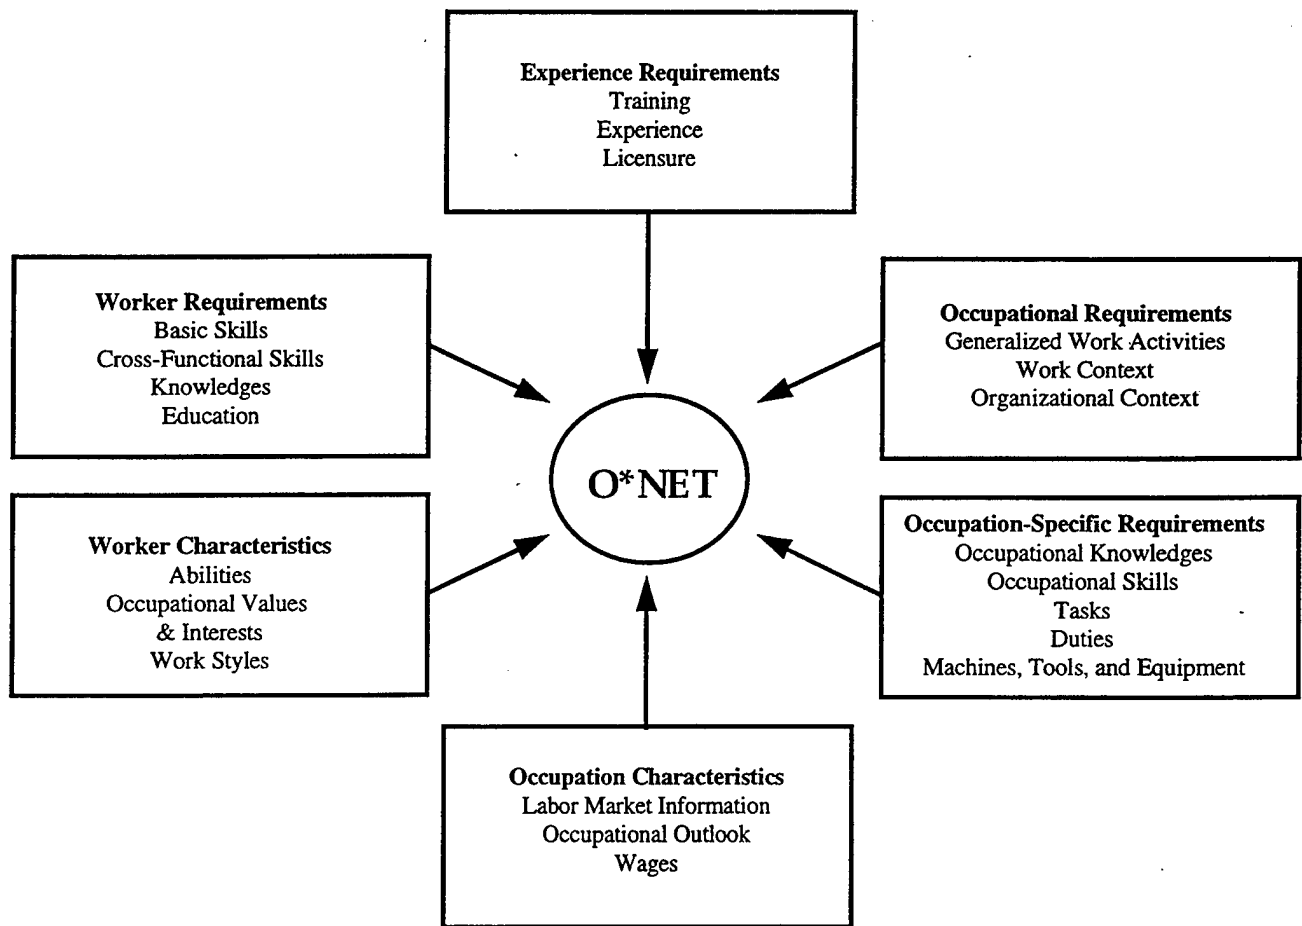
Experience Requirements
Training
Experience
Licensure

Worker Requirements
Basic Skills
Cross-Functional Skills
Knowledges
Education

Occupational Requirements
Generalized Work Activities
Work Context
Organizational Context

O*NET

Worker Characteristics
Abilities
Occupational Values
& Interests
Work Styles

Occupation-Specific Requirements
Occupational Knowledges
Occupational Skills
Tasks
Duties
Machines, Tools, and Equipment

Occupation Characteristics
Labor Market Information
Occupational Outlook
Wages